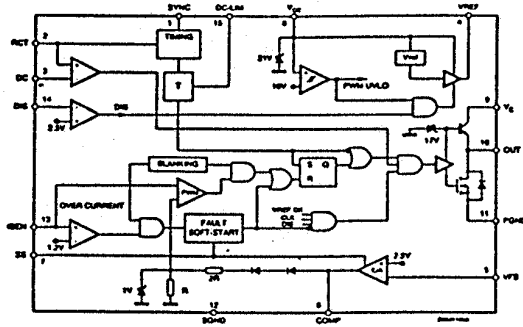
SYNC
DC-LIM
$V_{CC}$
VREF
RCT
2
1
15
8
4
DC
3
TIMING
T
DIS
14
DIS
2.3V
21V
16V
PWM UVLO
Vref
9
$V_c$
1.7V
10
OUT
BLANKING
S
Q
R
Pwm
ISEN
13
OVER CURRENT
1.7V
FAULT
SOFT-START
VREF OK
CLK
DIS
11
PGND
SS
7
2R
2.5V
EA
5
VFB
3V
R
12
SGND
6
COMP